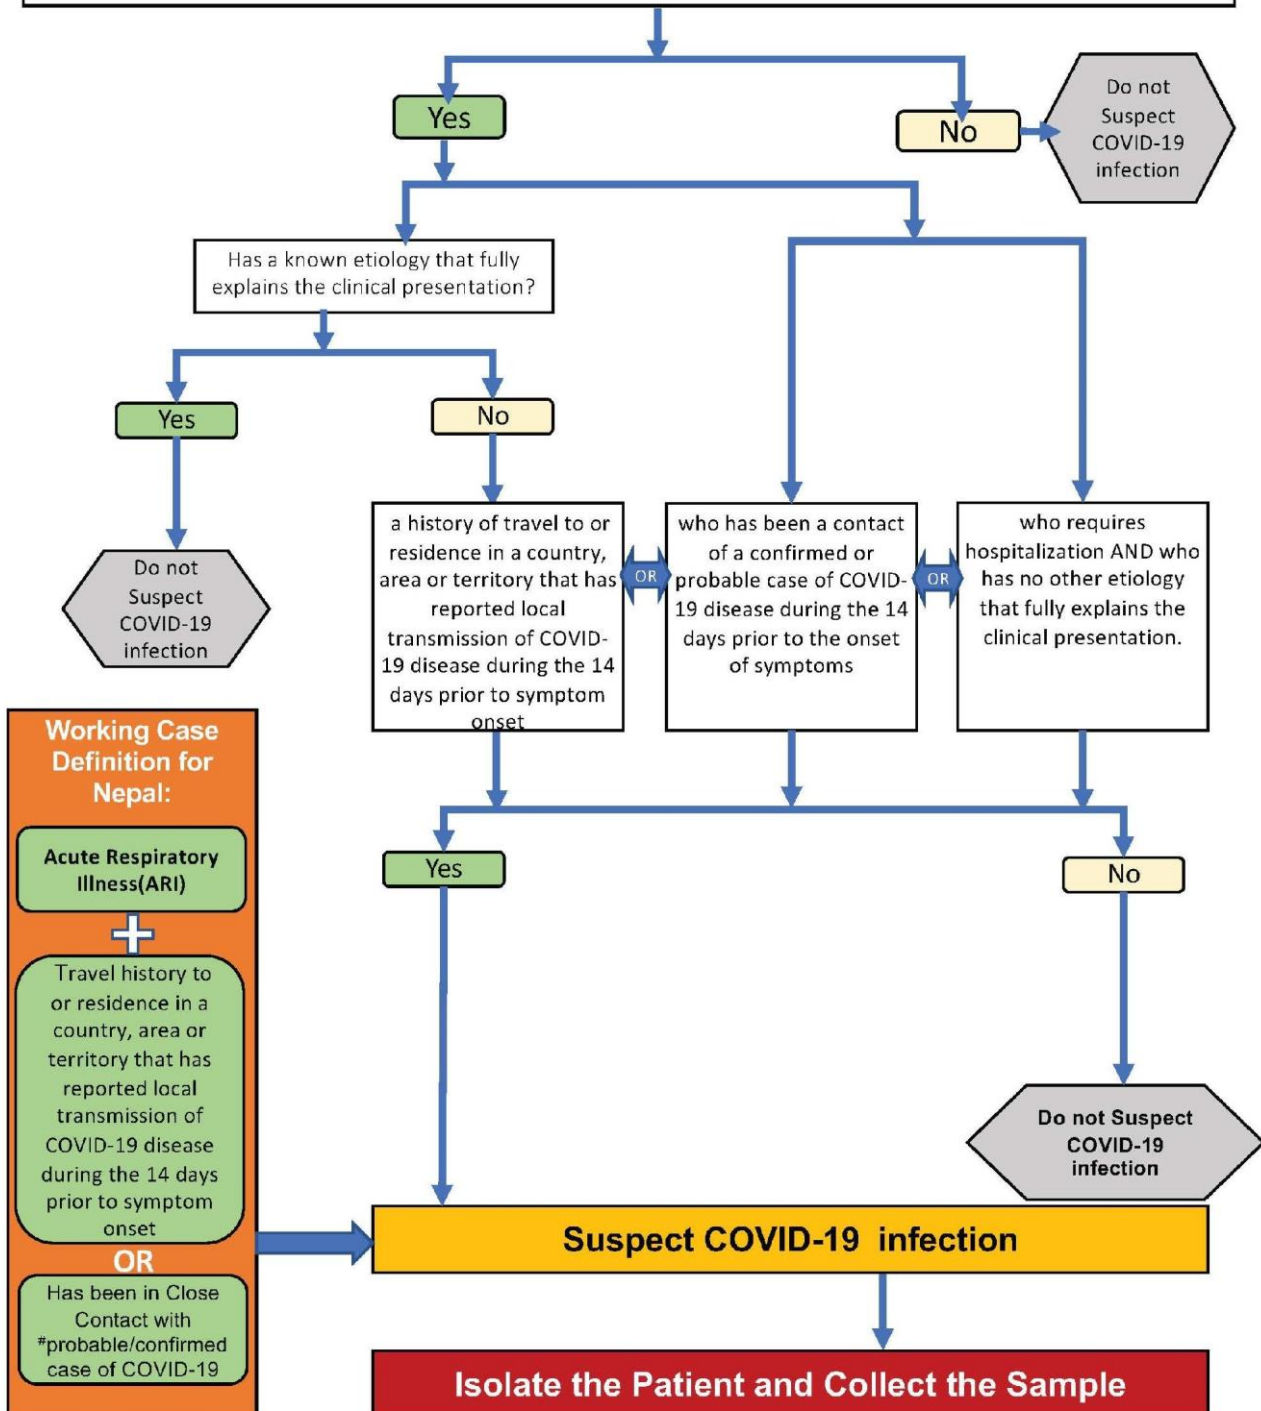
Yes

No

Do not Suspect COVID-19 infection

Has a known etiology that fully explains the clinical presentation?

Yes

No

Do not Suspect COVID-19 infection

a history of travel to or residence in a country, area or territory that has reported local transmission of COVID-19 disease during the 14 days prior to symptom onset

OR

who has been a contact of a confirmed or probable case of COVID-19 disease during the 14 days prior to the onset of symptoms

OR

who requires hospitalization AND who has no other etiology that fully explains the clinical presentation.

Working Case Definition for Nepal:

Acute Respiratory Illness(ARI)

+

Travel history to or residence in a country, area or territory that has reported local transmission of COVID-19 disease during the 14 days prior to symptom onset

OR

Has been in Close Contact with #probable/confirmed case of COVID-19

Yes

No

Do not Suspect COVID-19 infection

Suspect COVID-19 infection

Isolate the Patient and Collect the Sample